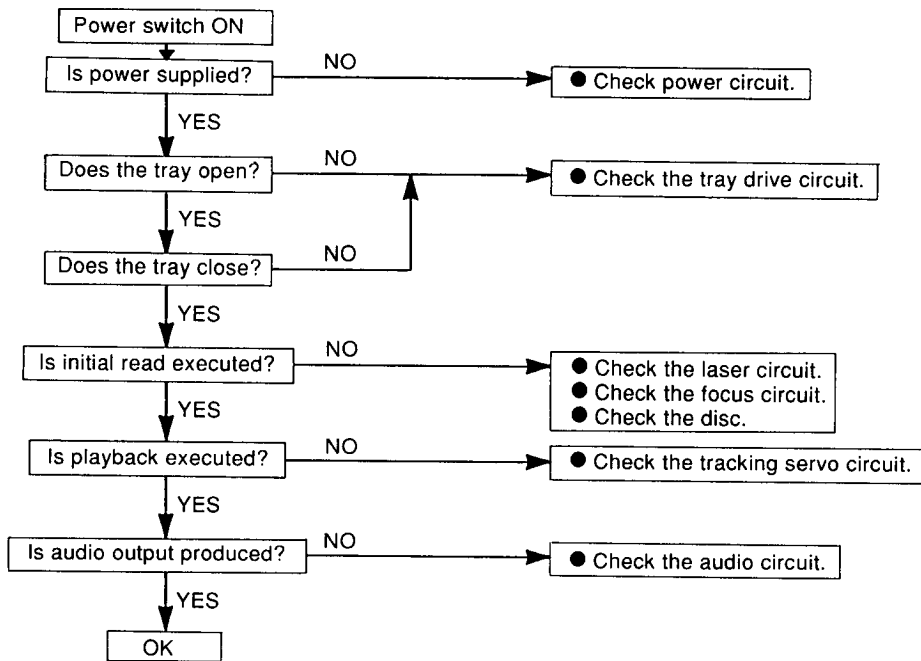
Power switch ON

Is power supplied?

NO

● Check power circuit.

YES

Does the tray open?

NO

● Check the tray drive circuit.

YES

Does the tray close?

NO

YES

Is initial read executed?

NO

● Check the laser circuit.
● Check the focus circuit.
● Check the disc.

YES

Is playback executed?

NO

● Check the tracking servo circuit.

YES

Is audio output produced?

NO

● Check the audio circuit.

YES

OK